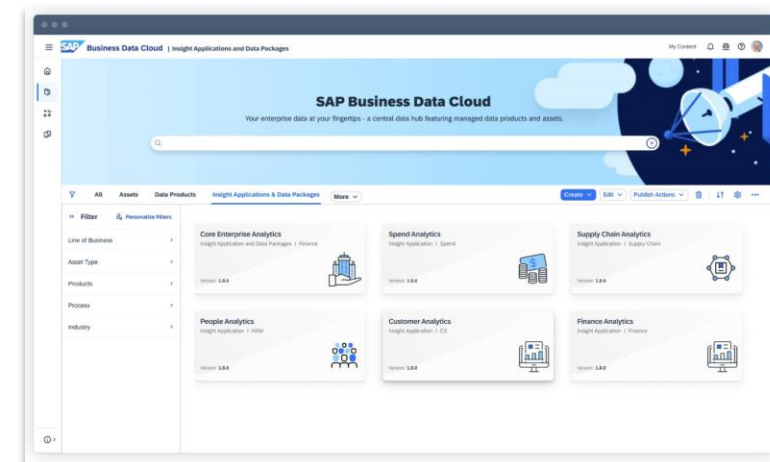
SAP Business Data Cloud | Insight Applications and Data Packages

My Content

SAP Business Data Cloud

Your enterprise data at your fingertips - a central data hub featuring managed data products and assets.

All Assets Data Products Insight Applications & Data Packages More

Create Edit Publish Actions

Filter Personalize Filters

Line of Business

Asset Type

Products

Process

Industry

Core Enterprise Analytics
Insight Application and Data Packages | Finance
Version: 1.0.0

Spend Analytics
Insight Application | Spend
Version: 1.0.0

Supply Chain Analytics
Insight Application | Supply Chain
Version: 1.0.0

People Analytics
Insight Application | HXM
Version: 1.0.0

Customer Analytics
Insight Application | CX
Version: 1.0.0

Finance Analytics
Insight Application | Finance
Version: 1.0.0